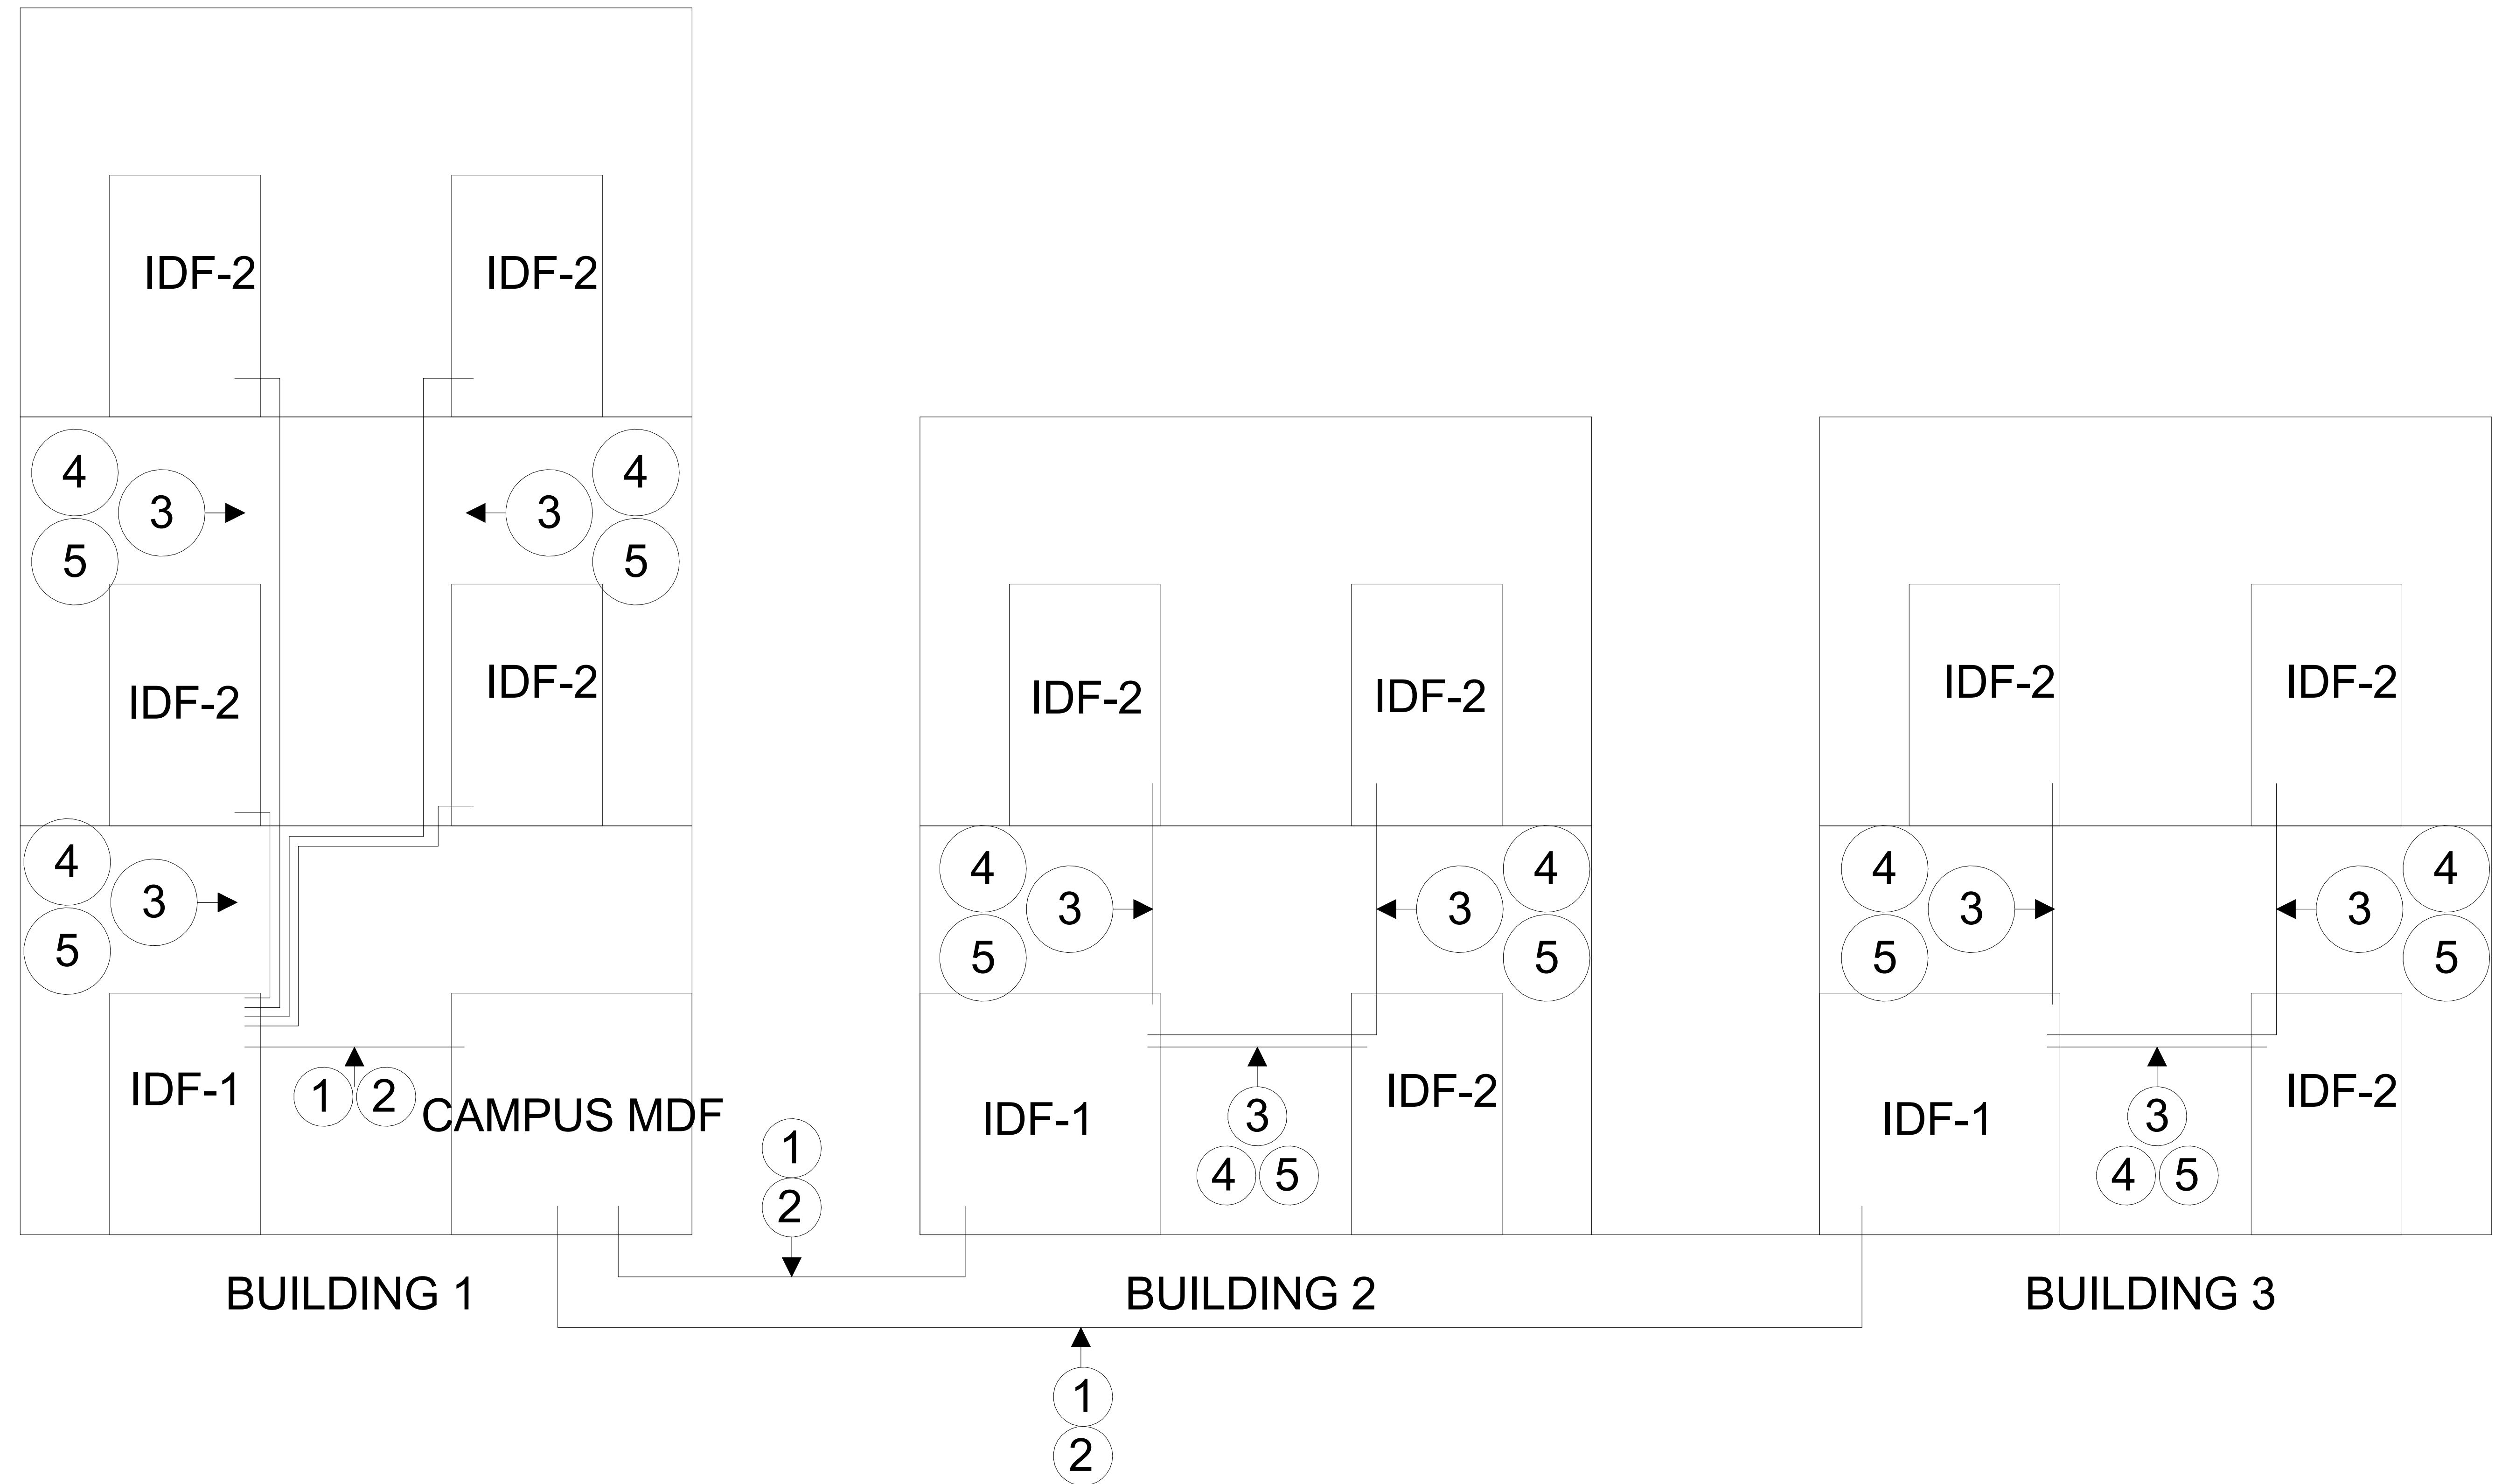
IDF-2
IDF-2

4
3
5
4
3
5

IDF-2
IDF-2

4
3
5

IDF-1
1
2
CAMPUS MDF

BUILDING 1

IDF-2
IDF-2

4
3
5
4
3
5

IDF-1
3
4
5
IDF-2

1
2

BUILDING 2

IDF-2
IDF-2

4
3
5
4
3
5

IDF-1
3
4
5
IDF-2

BUILDING 3

1
2